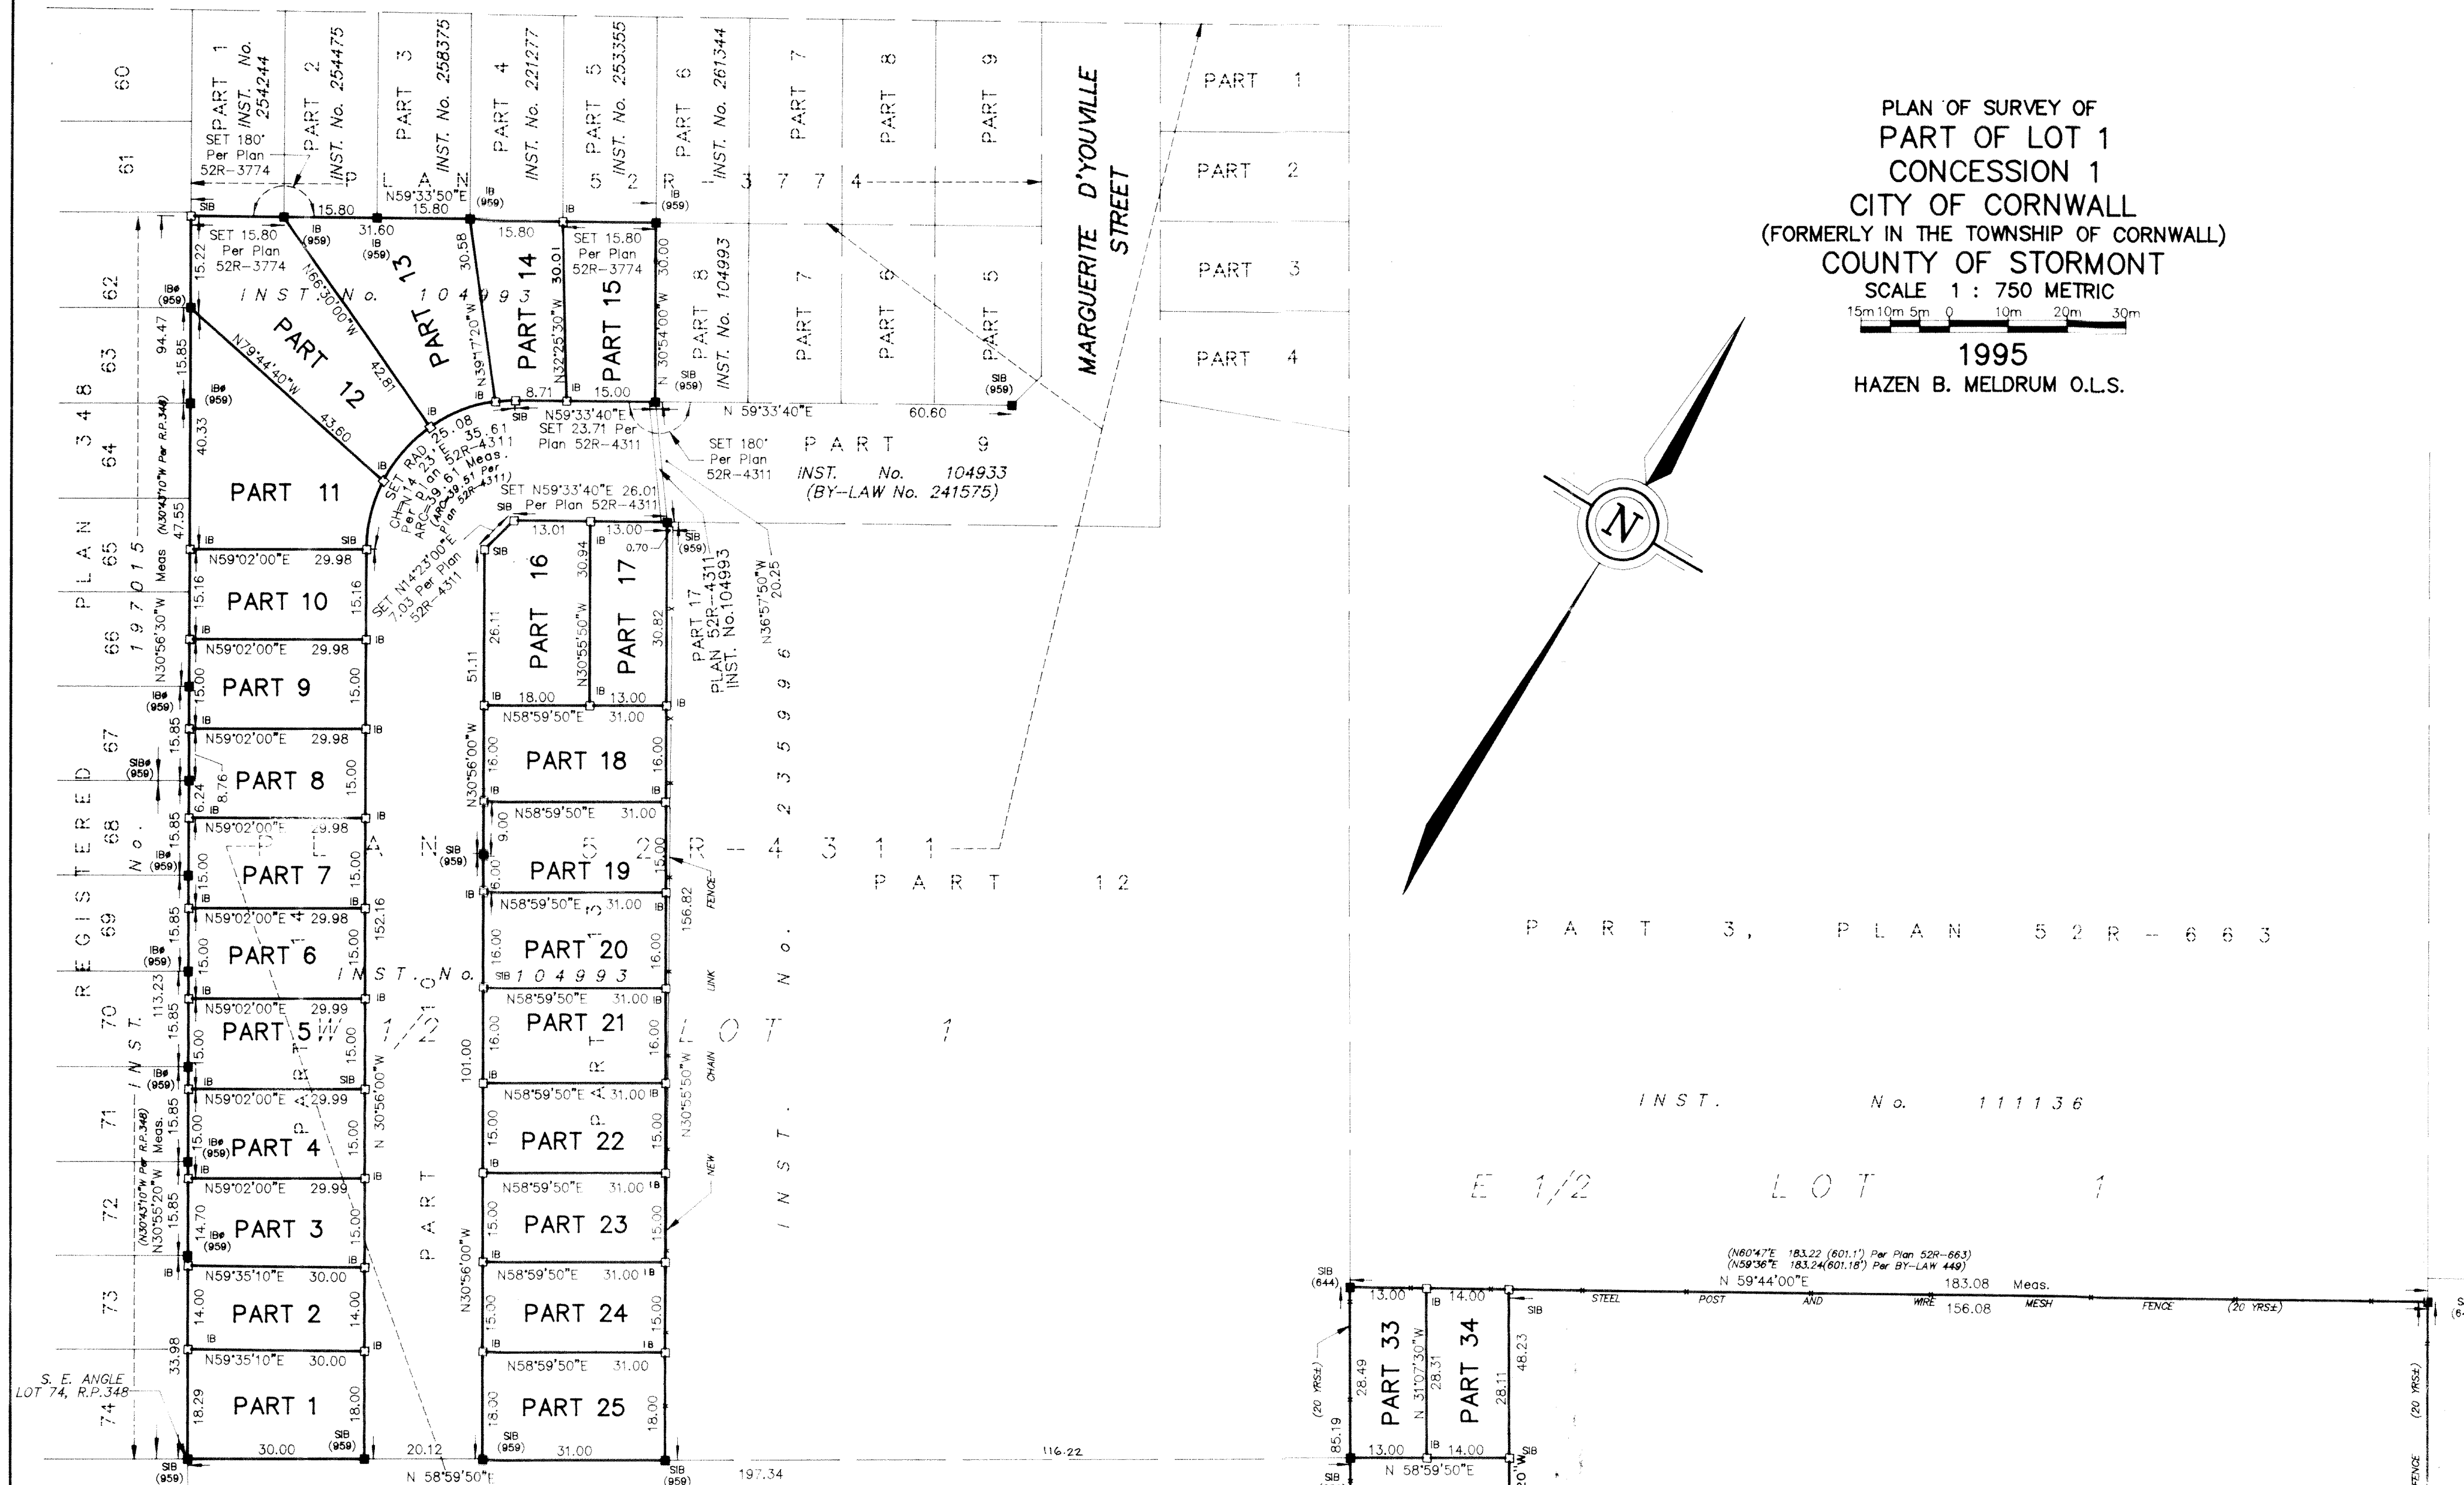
PLAN OF SURVEY OF
PART OF LOT 1
CONCESSION 1
CITY OF CORNWALL
(FORMERLY IN THE TOWNSHIP OF CORNWALL)
COUNTY OF STORMONT
SCALE 1 : 750 METRIC
15m 10m 5m 0 10m 20m 30m
1995
HAZEN B. MELDRUM O.L.S.

N

PART 1 INST. No. 254244
PART 2 INST. No. 254475
PART 3 INST. No. 258375
PART 4 INST. No. 221277
PART 5 INST. No. 253355
PART 6 INST. No. 261344
PART 7
PART 8
PART 9
PLAN 52R-3774

SET 180° Per Plan 52R-3774
N59°33'50"E 15.80
15.80
31.60
SET 15.80 Per Plan 52R-3774
SET 15.80 Per Plan 52R-3774
15.80

MARGUERITE D'YOUVILLE STREET

PART 1
PART 2
PART 3
PART 4

PART 8 INST. No. 104993
PART 7
PART 6
PART 5

PART 12
PART 13
PART 14
PART 15
INST. No. 104993
N66°30'00"W
N79°44'40"W
N39°17'20"W
N32°25'30"W
N 30°54'00"W
42.81
43.60
30.58
30.01
30.00
8.71
15.00
N59°33'40"E
N 59°33'40"E 60.60
SET 23.71 Per Plan 52R-4311
SET 180° Per Plan 52R-4311
PART 9
INST. No. 104933
(BY-LAW No. 241575)

SET RAD 25.08
CH N14°23'E 35.61
Per Plan 52R-4311
ARC=39.61 Meas.
(ARC=39.51 Per Plan 52R-4311)
SET N59°33'40"E 26.01 Per Plan 52R-4311
SET N14°23'00"E 7.03 Per Plan 52R-4311

PART 11
PART 10
PART 9
PART 8
PART 7
PART 6
PART 5
PART 4
PART 3
PART 2
PART 1
N59°02'00"E 29.98
N59°02'00"E 29.98
N59°02'00"E 29.98
N59°02'00"E 29.98
N59°02'00"E 29.98
N59°02'00"E 29.99
N59°02'00"E 29.99
N59°02'00"E 29.99
N59°35'10"E 30.00
N59°35'10"E 30.00
30.00
15.22
15.85
40.33
47.55
15.16
15.00
15.85
6.24
8.76
15.00
15.85
15.00
15.85
15.00
15.85
15.00
15.85
14.70
15.00
14.00
33.98
18.29
18.00
94.47
113.23
152.16
N30°56'30"W
N30°55'20"W
(N30°43'10"W Per R.P.348)
(N30°43'10"W Per R.P.348) Meas.
N 30°56'00"W

PLAN 197015 Meas
REGISTERED PLAN No. 348
INST. 
S. E. ANGLE LOT 74, R.P.348
60 61 62 63 64 65 66 67 68 69 70 71 72 73 74

PART 16
PART 17
13.01
13.00
0.70
30.94
26.11
30.82
N30°55'50"W
18.00
13.00
51.11
PART 17 PLAN 52R-4311 INST. No.104993
N36°57'50"W 20.25
PART 18
PART 19
PART 20
PART 21
PART 22
PART 23
PART 24
PART 25
N58°59'50"E 31.00
16.00
9.00
6.00
15.00
18.00
101.00
156.82
N30°55'50"W
N30°56'00"W
PLAN 52R-4311
INST. No. 104993
PART 12
INST. No. 235996
PART 1/2 LOT 1
FENCE LINK CHAIN NEW
20.12
31.00
N 58°59'50"E
197.34
116.22

PART 3, PLAN 52R-663
INST. No. 111136
E 1/2 LOT 1

(N60°47'E 183.22 (601.1') Per Plan 52R-663)
(N59°36'E 183.24(601.18') Per BY-LAW 449)
N 59°44'00"E 183.08 Meas.
STEEL POST AND WIRE 156.08 MESH FENCE (20 YRS±)
PART 33
PART 34
13.00
14.00
28.49
28.31
28.11
48.23
85.19
N 31°07'30"W
N 58°59'50"E
(20 YRS±)
FENCE
SIB (644)
SIB (959)
IB (959)
IB
SIB